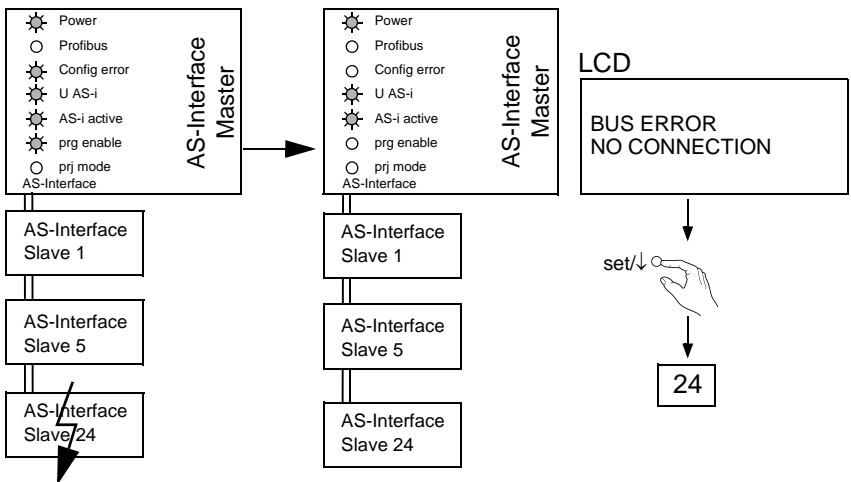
Power
Profibus
Config error
U AS-i
AS-i active
prg enable
prj mode
AS-Interface
AS-Interface Master

AS-Interface Slave 1

AS-Interface Slave 5

AS-Interface Slave 24

Power
Profibus
Config error
U AS-i
AS-i active
prg enable
prj mode
AS-Interface
AS-Interface Master

AS-Interface Slave 1

AS-Interface Slave 5

AS-Interface Slave 24

LCD

BUS ERROR
NO CONNECTION

set/↓

24